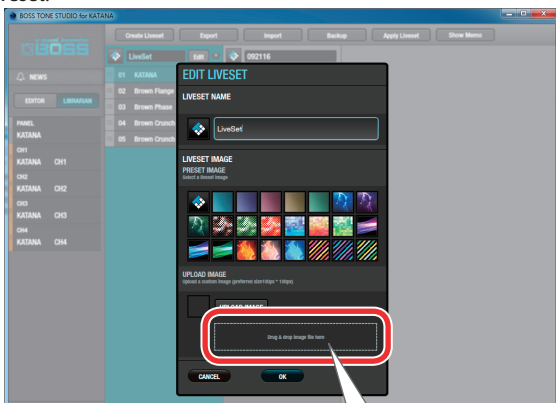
BOSS TONE STUDIO for KATANA

Create Liveset
Export
Import
Backup
Apply Liveset
Show Memo

BOSS

LiveSet
Edit
092116

NEWS

EDITOR
LIBRARIAN

PANEL
KATANA

CH1
KATANA CH1

CH2
KATANA CH2

CH3
KATANA CH3

CH4
KATANA CH4

01 KATANA
02 Brown Flange
03 Brown Phase
04 Brown Crunch
05 Brown Crunch

EDIT LIVESET

LIVESET NAME

LiveSet

LIVESET IMAGE
PRESET IMAGE
Select a Preset Image

UPLOAD IMAGE
Upload a custom image (preferred size140px * 140px)

UPLOAD IMAGE

Drag & drop image file here

CANCEL
OK